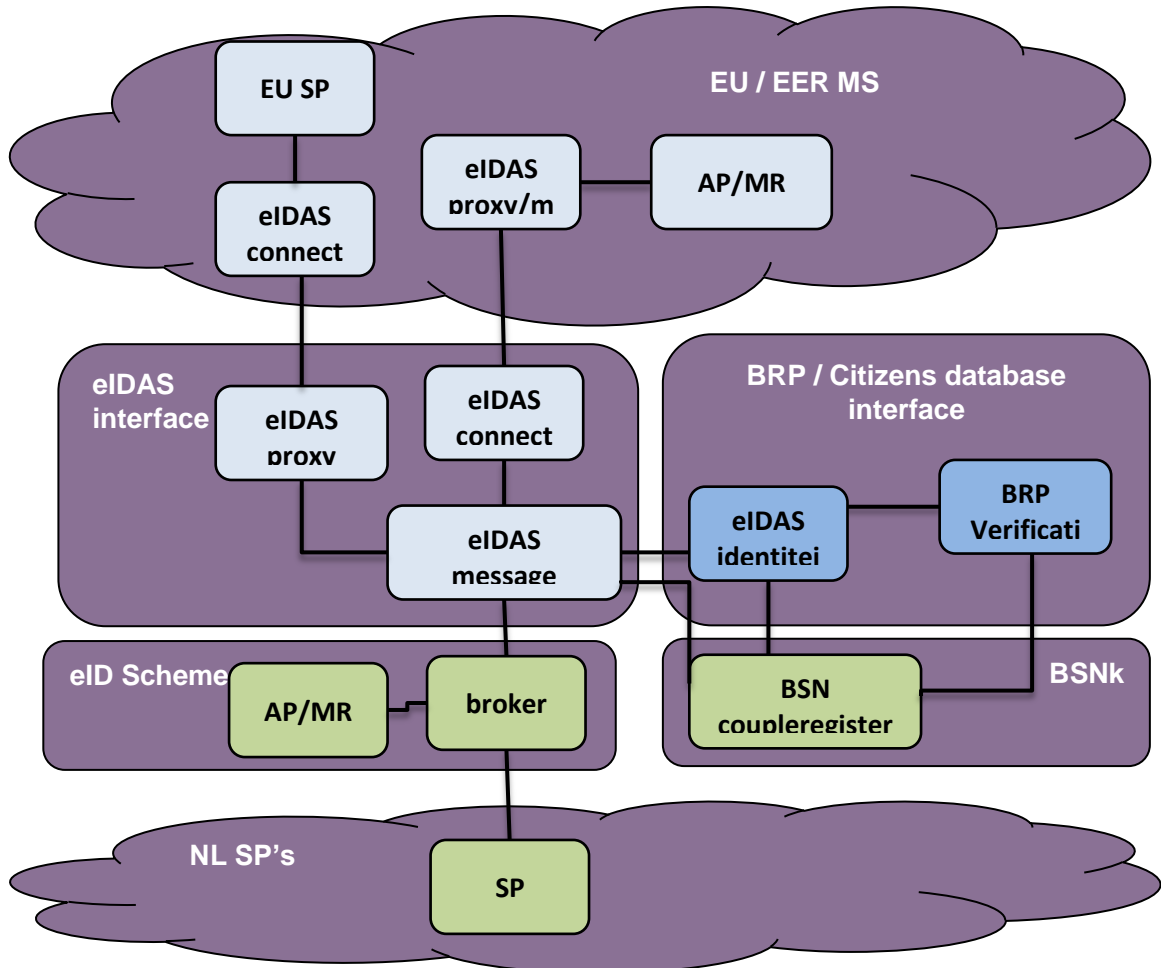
EU / EER MS

EU SP

eIDAS connect

eIDAS proxy/m

AP/MR

eIDAS interface

eIDAS proxy

eIDAS connect

eIDAS message

BRP / Citizens database interface

eIDAS identitei

BRP Verificati

eID Scheme

AP/MR

broker

BSNk

BSN coupleregister

NL SP's

SP